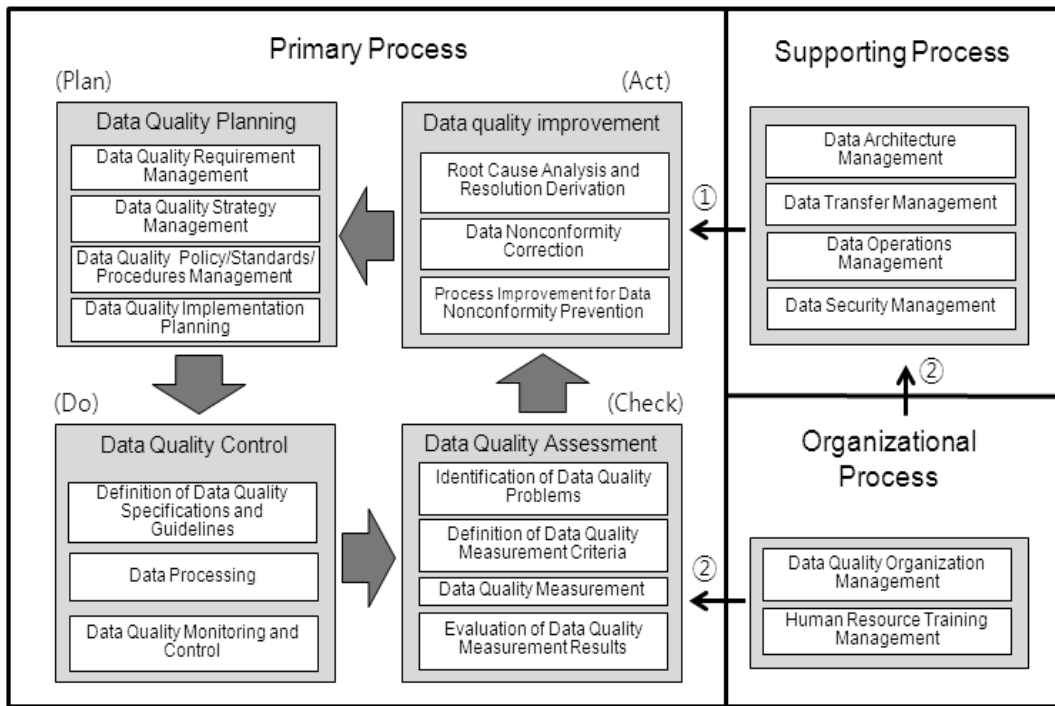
Primary Process

(Plan)

Data Quality Planning

Data Quality Requirement Management

Data Quality Strategy Management

Data Quality Policy/Standards/ Procedures Management

Data Quality Implementation Planning

(Act)

Data quality improvement

Root Cause Analysis and Resolution Derivation

Data Nonconformity Correction

Process Improvement for Data Nonconformity Prevention

(Do)

Data Quality Control

Definition of Data Quality Specifications and Guidelines

Data Processing

Data Quality Monitoring and Control

(Check)

Data Quality Assessment

Identification of Data Quality Problems

Definition of Data Quality Measurement Criteria

Data Quality Measurement

Evaluation of Data Quality Measurement Results

Supporting Process

Data Architecture Management

Data Transfer Management

Data Operations Management

Data Security Management

①

②

Organizational Process

②

Data Quality Organization Management

Human Resource Training Management